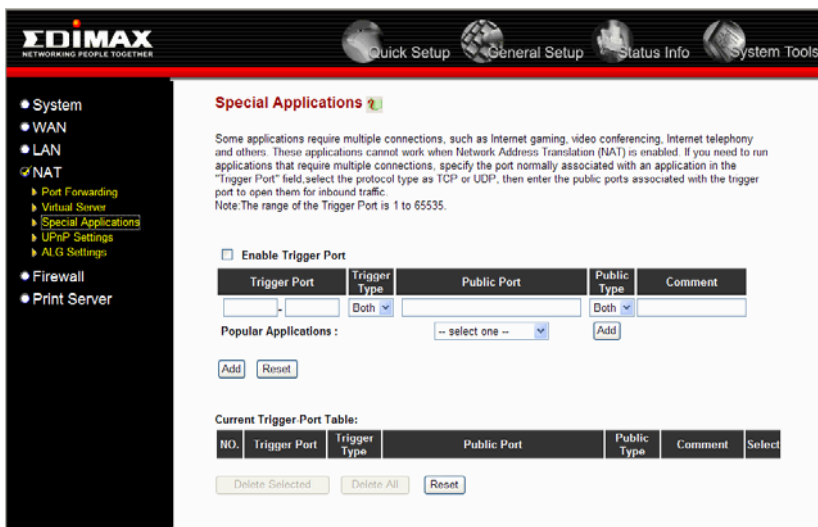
EDIMAX
NETWORKING PEOPLE TOGETHER

Quick Setup
General Setup
Status Info
System Tools

System
WAN
LAN
NAT
Port Forwarding
Virtual Server
Special Applications
UPnP Settings
ALG Settings
Firewall
Print Server

Special Applications

Some applications require multiple connections, such as Internet gaming, video conferencing, Internet telephony and others. These applications cannot work when Network Address Translation (NAT) is enabled. If you need to run applications that require multiple connections, specify the port normally associated with an application in the "Trigger Port" field,select the protocol type as TCP or UDP, then enter the public ports associated with the trigger port to open them for inbound traffic.
Note:The range of the Trigger Port is 1 to 65535.

Enable Trigger Port

| Trigger Port | Trigger Type | Public Port | Public Type | Comment |
|---|---|---|---|---|
| - | Both | | Both | |

Popular Applications : -- select one -- Add

Add Reset

Current Trigger-Port Table:

| NO. | Trigger Port | Trigger Type | Public Port | Public Type | Comment | Select |
|---|---|---|---|---|---|---|

Delete Selected Delete All Reset